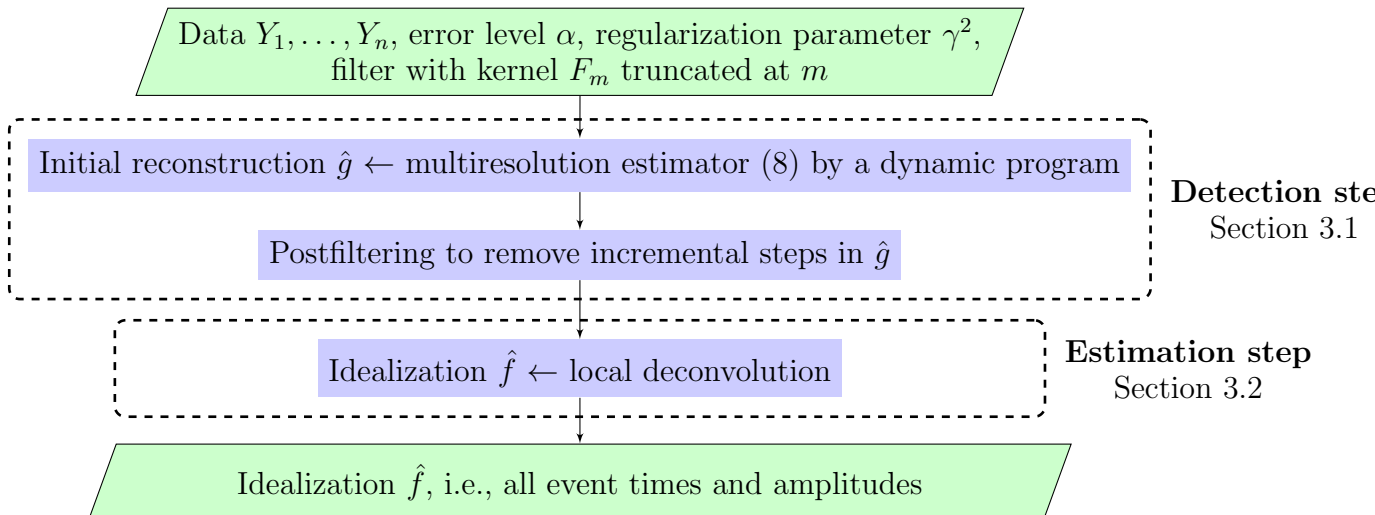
Data $Y_1, \ldots, Y_n$, error level $\alpha$, regularization parameter $\gamma^2$, filter with kernel $F_m$ truncated at $m$

Initial reconstruction $\hat{g} \leftarrow$ multiresolution estimator (8) by a dynamic program

Postfiltering to remove incremental steps in $\hat{g}$

Detection ste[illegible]
Section 3.1

Idealization $\hat{f} \leftarrow$ local deconvolution

Estimation step
Section 3.2

Idealization $\hat{f}$, i.e., all event times and amplitudes